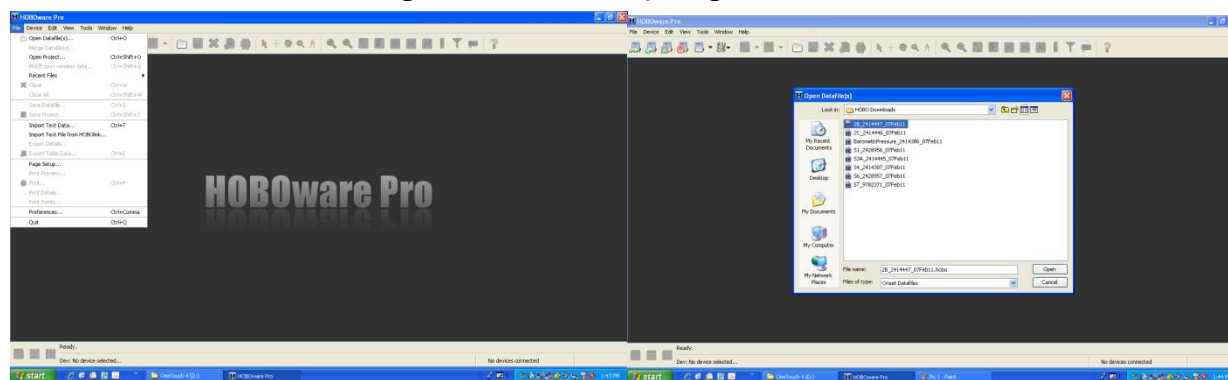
HOBOware Pro
File Device Edit View Tools Window Help
Open Datafile(s)... Ctrl+O
Merge Datafile(s)...
Open Project... Ctrl+Shift+O
Plot/Export viewer data... Ctrl+Shift+G
Recent Files
Close Ctrl+W
Close All Ctrl+Shift+W
Save Datafile... Ctrl+S
Save Project... Ctrl+Shift+S
Import Text Data... Ctrl+T
Import Text File from HOBOlink...
Export Details...
Export Table Data... Ctrl+E
Page Setup...
Print Preview...
Print... Ctrl+P
Print Details...
Print Points...
Preferences... Ctrl+Comma
Quit Ctrl+Q

HOBOware Pro

Ready.
Dev: No device selected...
No devices connected
start OneTouch 4 (D:) HOBOware Pro 1:43 PM

HOBOware Pro
File Device Edit View Tools Window Help

Open Datafile(s)
Look in: HOBO Downloads
2B_2414447_07Feb11
2C_2414446_07Feb11
BarometricPressure_2414386_07Feb11
S1_2428956_07Feb11
S3A_2414445_07Feb11
S4_2414387_07Feb11
S6_2428957_07Feb11
S7_9782371_07Feb11
My Recent Documents
Desktop
My Documents
My Computer
My Network Places
File name: 2B_2414447_07Feb11.hobo
Files of type: Onset Datafiles
Open
Cancel

Ready.
Dev: No device selected...
No devices connected
start OneTouch 4 (D:) HOBOware Pro Pic 1 - Paint 1:44 PM